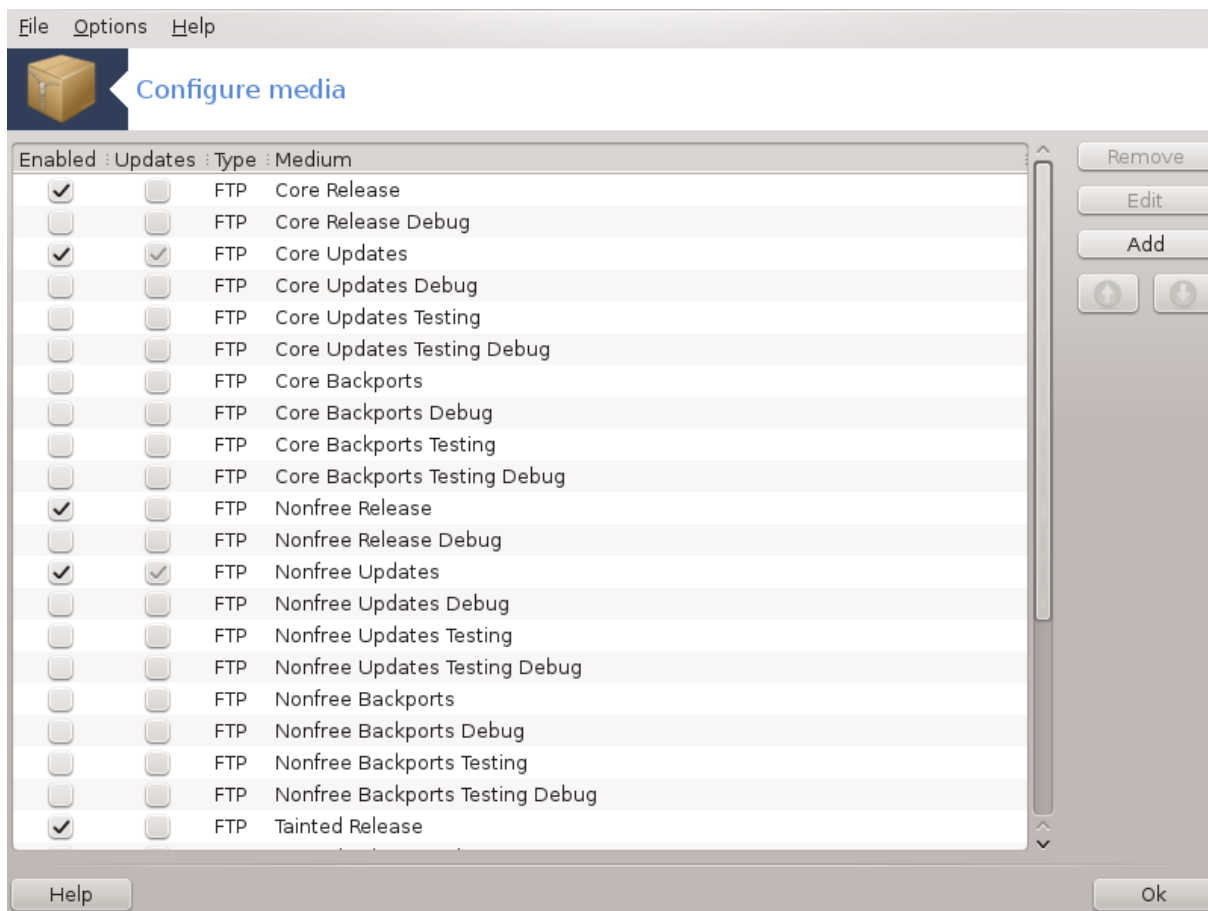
File Options Help

Configure media

| Enabled | Updates | Type | Medium |
|---|---|---|---|
| ✓ | | FTP | Core Release |
| | | FTP | Core Release Debug |
| ✓ | ✓ | FTP | Core Updates |
| | | FTP | Core Updates Debug |
| | | FTP | Core Updates Testing |
| | | FTP | Core Updates Testing Debug |
| | | FTP | Core Backports |
| | | FTP | Core Backports Debug |
| | | FTP | Core Backports Testing |
| | | FTP | Core Backports Testing Debug |
| ✓ | | FTP | Nonfree Release |
| | | FTP | Nonfree Release Debug |
| ✓ | ✓ | FTP | Nonfree Updates |
| | | FTP | Nonfree Updates Debug |
| | | FTP | Nonfree Updates Testing |
| | | FTP | Nonfree Updates Testing Debug |
| | | FTP | Nonfree Backports |
| | | FTP | Nonfree Backports Debug |
| | | FTP | Nonfree Backports Testing |
| | | FTP | Nonfree Backports Testing Debug |
| ✓ | | FTP | Tainted Release |

Remove
Edit
Add

Help
Ok